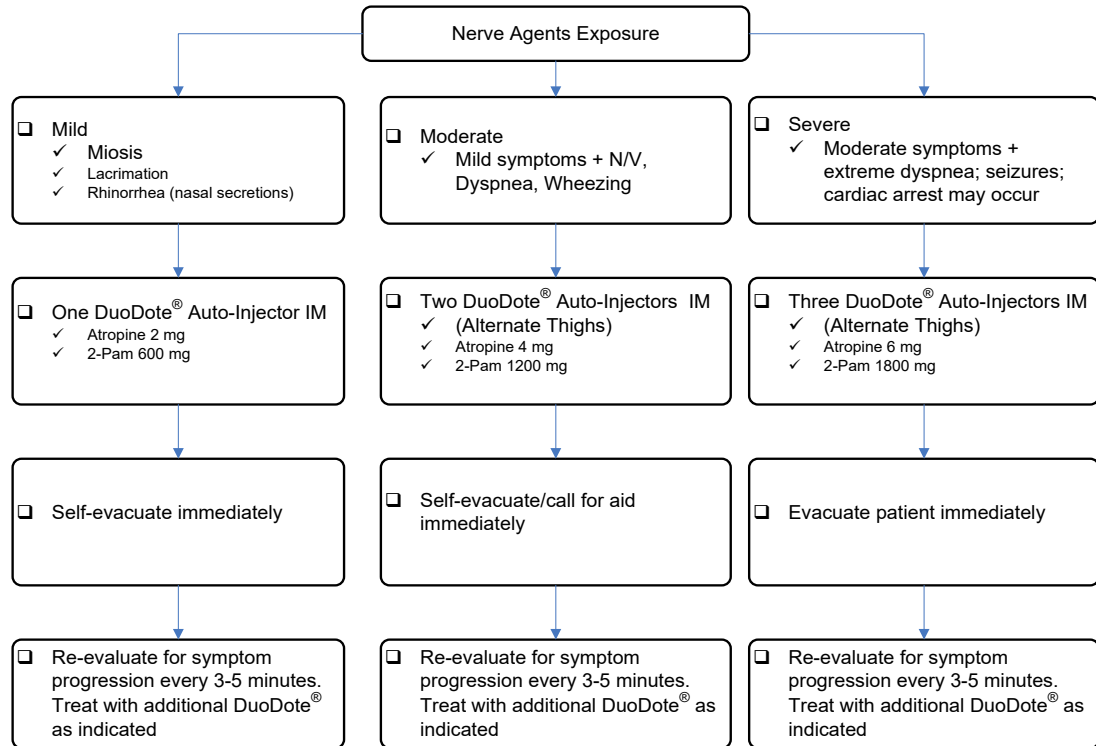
Nerve Agents Exposure

❑ Mild
✓ Miosis
✓ Lacrimation
✓ Rhinorrhea (nasal secretions)

❑ One DuoDote® Auto-Injector IM
✓ Atropine 2 mg
✓ 2-Pam 600 mg

❑ Self-evacuate immediately

❑ Re-evaluate for symptom progression every 3-5 minutes. Treat with additional DuoDote® as indicated

❑ Moderate
✓ Mild symptoms + N/V, Dyspnea, Wheezing

❑ Two DuoDote® Auto-Injectors IM
✓ (Alternate Thighs)
✓ Atropine 4 mg
✓ 2-Pam 1200 mg

❑ Self-evacuate/call for aid immediately

❑ Re-evaluate for symptom progression every 3-5 minutes. Treat with additional DuoDote® as indicated

❑ Severe
✓ Moderate symptoms + extreme dyspnea; seizures; cardiac arrest may occur

❑ Three DuoDote® Auto-Injectors IM
✓ (Alternate Thighs)
✓ Atropine 6 mg
✓ 2-Pam 1800 mg

❑ Evacuate patient immediately

❑ Re-evaluate for symptom progression every 3-5 minutes. Treat with additional DuoDote® as indicated